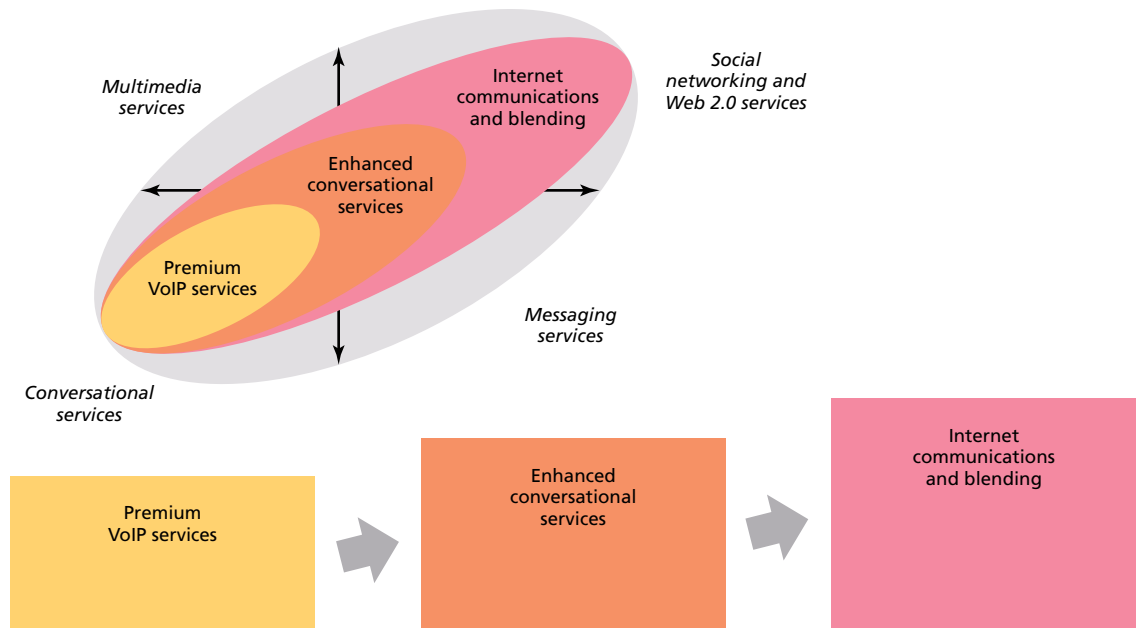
Multimedia services

Internet communications and blending

Social networking and Web 2.0 services

Enhanced conversational services

Premium VoIP services

Messaging services

Conversational services

Premium VoIP services

Enhanced conversational services

Internet communications and blending